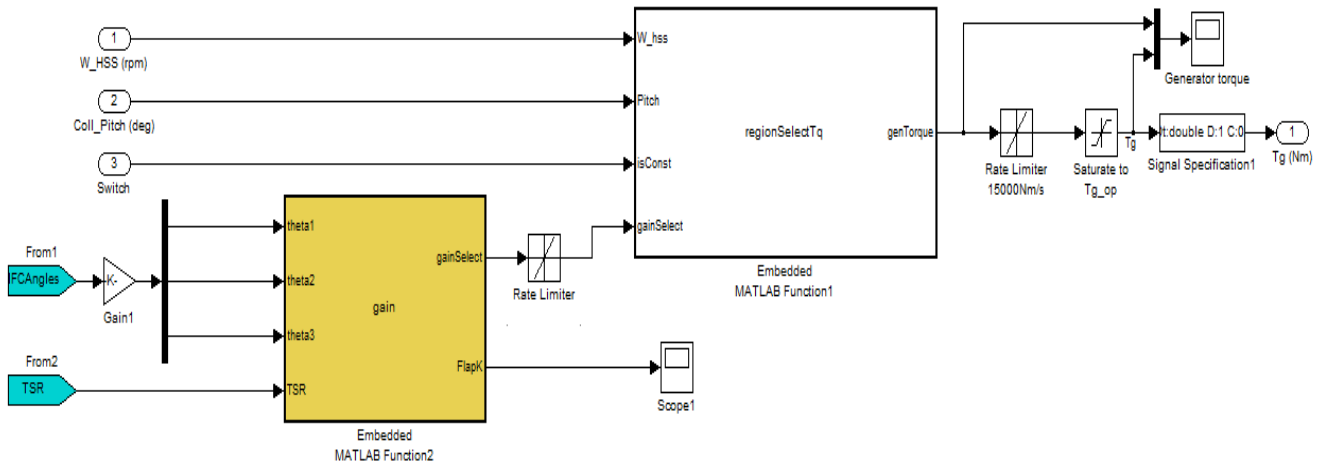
1
W_HSS (rpm)

2
Coll_Pitch (deg)

3
Switch

W_hss
Pitch
isConst
gainSelect

regionSelectTq

genTorque

Embedded
MATLAB Function1

Generator torque

Rate Limiter
15000Nm/s

Saturate to
Tg_op

Tg

t:double D:1 C:0

Signal Specification1

1
Tg (Nm)

From1
IFCAngles

-K-

Gain1

theta1
theta2
theta3
TSR

gain

gainSelect

FlapK

Embedded
MATLAB Function2

Rate Limiter

Scope1

From2
TSR